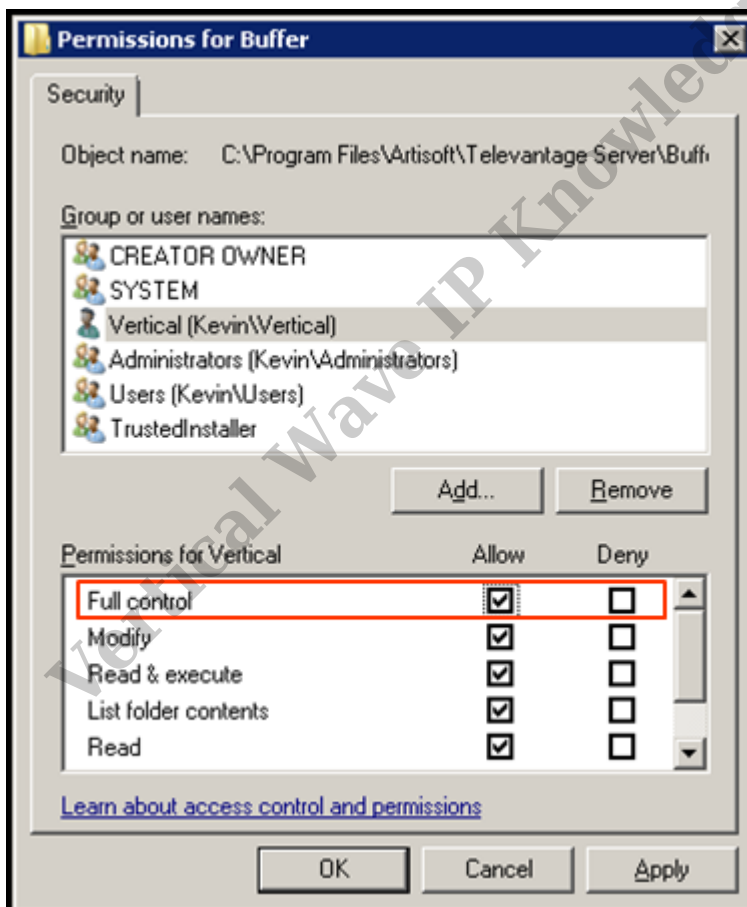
Permissions for Buffer

Security

Object name: C:\Program Files\Artisoft\Televantage Server\Buff

Group or user names:

CREATOR OWNER
SYSTEM
Vertical (Kevin\Vertical)
Administrators (Kevin\Administrators)
Users (Kevin\Users)
TrustedInstaller

Add...
Remove

| Permissions for Vertical | Allow | Deny |
|---|---|---|
| Full control | ☑ | ☐ |
| Modify | ☑ | ☐ |
| Read & execute | ☑ | ☐ |
| List folder contents | ☑ | ☐ |
| Read | ☑ | ☐ |

Learn about access control and permissions

OK
Cancel
Apply

Vertical Wave IP Knowled